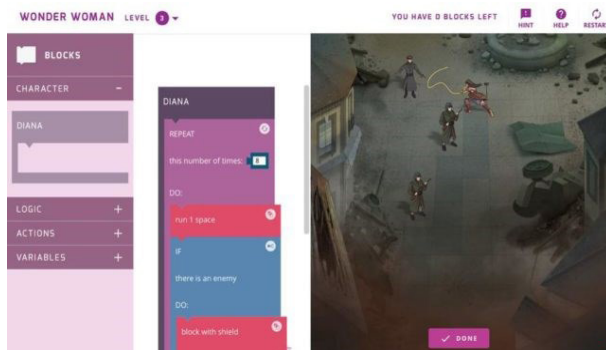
WONDER WOMAN LEVEL 3

YOU HAVE 0 BLOCKS LEFT

HINT HELP RESTART

BLOCKS

CHARACTER −

DIANA

LOGIC +

ACTIONS +

VARIABLES +

DIANA

REPEAT

this number of times: 8

DO:

run 1 space

if

there is an enemy

DO:

block with shield

✓ DONE